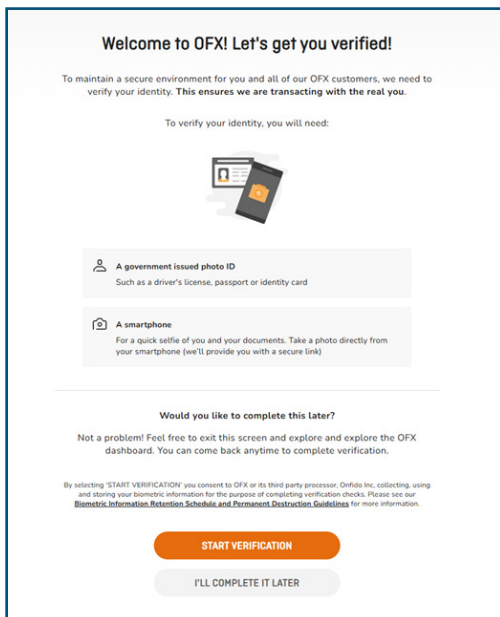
Welcome to OFX! Let's get you verified!

To maintain a secure environment for you and all of our OFX customers, we need to verify your identity. This ensures we are transacting with the real you.

To verify your identity, you will need:

A government issued photo ID
Such as a driver's license, passport or identity card

A smartphone
For a quick selfie of you and your documents. Take a photo directly from your smartphone (we'll provide you with a secure link)

Would you like to complete this later?

Not a problem! Feel free to exit this screen and explore and explore the OFX dashboard. You can come back anytime to complete verification.

By selecting 'START VERIFICATION' you consent to OFX or its third party processor, Onfido Inc, collecting, using and storing your biometric information for the purpose of completing verification checks. Please see our Biometric Information Retention Schedule and Permanent Destruction Guidelines for more information.

START VERIFICATION

I'LL COMPLETE IT LATER